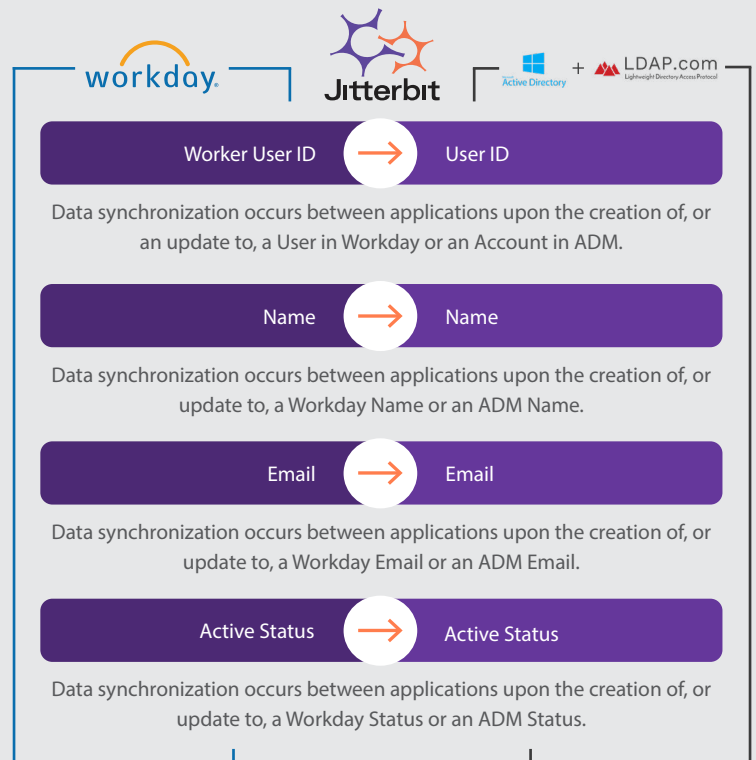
workday.

Jitterbit

Active Directory + LDAP.com Lightweight Directory Access Protocol

Worker User ID → User ID

Data synchronization occurs between applications upon the creation of, or an update to, a User in Workday or an Account in ADM.

Name → Name

Data synchronization occurs between applications upon the creation of, or update to, a Workday Name or an ADM Name.

Email → Email

Data synchronization occurs between applications upon the creation of, or update to, a Workday Email or an ADM Email.

Active Status → Active Status

Data synchronization occurs between applications upon the creation of, or update to, a Workday Status or an ADM Status.